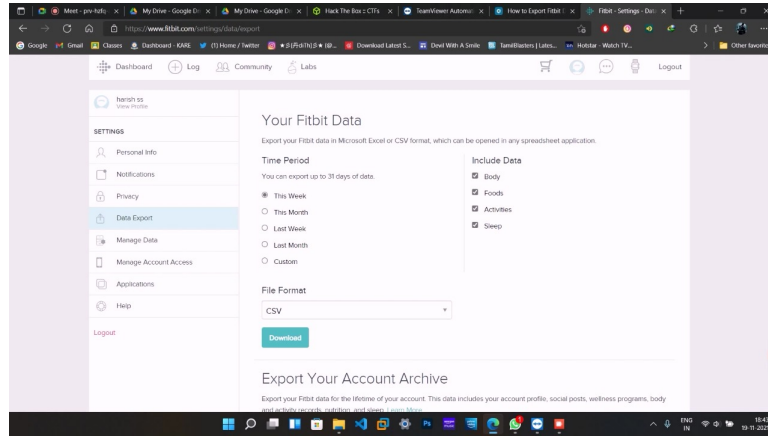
Meet - prv-hzfq | My Drive - Google Dr | My Drive - Google Dr | Hack The Box :: CTFs | TeamViewer Automat | How to Export Fitbit | Fitbit - Settings - Data

https://www.fitbit.com/settings/data/export

Google | Gmail | Classes | Dashboard - KARE | (1) Home / Twitter | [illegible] | Download Latest S... | Devil With A Smile | TamilBlasters | Latest... | Hotstar - Watch TV... | Other favorites

Dashboard | Log | Community | Labs | Logout

harish ss
View Profile

SETTINGS

Personal Info
Notifications
Privacy
Data Export
Manage Data
Manage Account Access
Applications
Help

Logout

Your Fitbit Data

Export your Fitbit data in Microsoft Excel or CSV format, which can be opened in any spreadsheet application.

Time Period

You can export up to 31 days of data.

This Week
This Month
Last Week
Last Month
Custom

Include Data

Body
Foods
Activities
Sleep

File Format

CSV

Download

Export Your Account Archive

Export your Fitbit data for the lifetime of your account. This data includes your account profile, social posts, wellness programs, body and activity records, nutrition, and sleep. Learn More

ENG IN 18:43 19-11-202